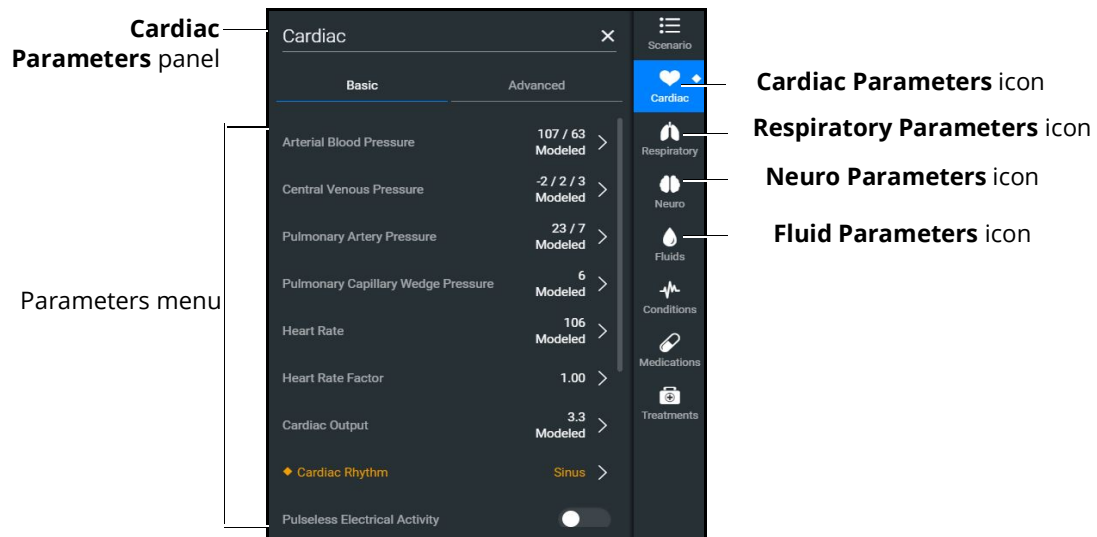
Cardiac Parameters panel

Parameters menu

Cardiac ×

Basic Advanced

Arterial Blood Pressure 107 / 63 Modeled

Central Venous Pressure -2 / 2 / 3 Modeled

Pulmonary Artery Pressure 23 / 7 Modeled

Pulmonary Capillary Wedge Pressure 6 Modeled

Heart Rate 106 Modeled

Heart Rate Factor 1.00

Cardiac Output 3.3 Modeled

◆ Cardiac Rhythm Sinus

Pulseless Electrical Activity

Scenario

Cardiac

Respiratory

Neuro

Fluids

Conditions

Medications

Treatments

Cardiac Parameters icon

Respiratory Parameters icon

Neuro Parameters icon

Fluid Parameters icon